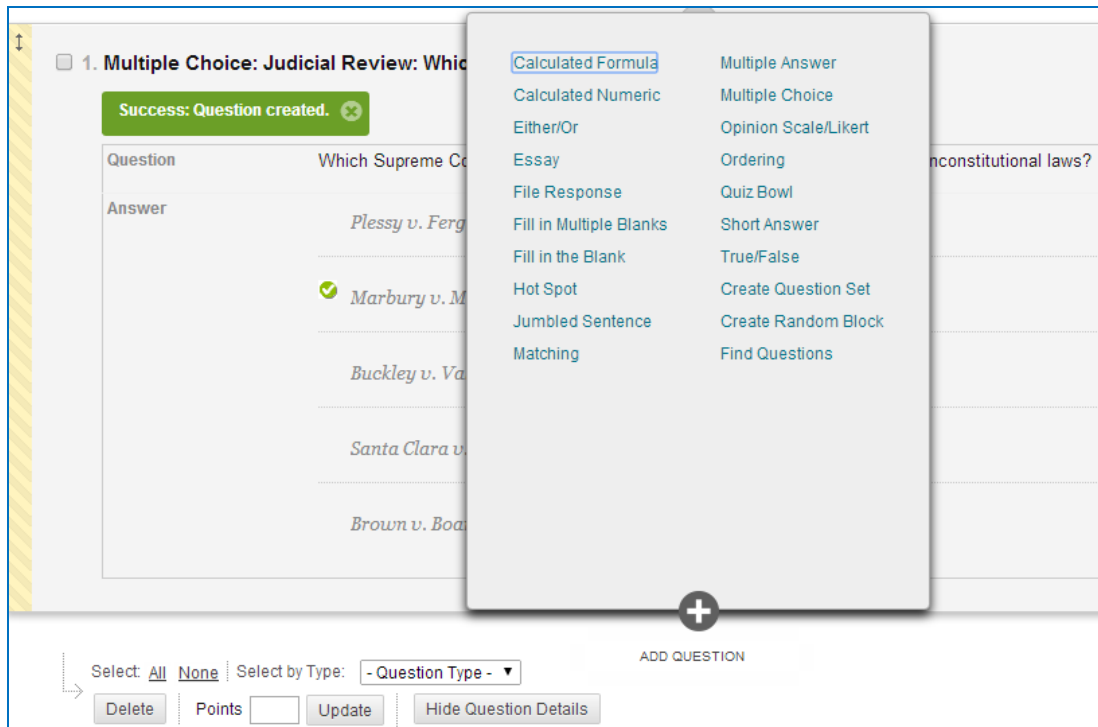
1. Multiple Choice: Judicial Review: Whic

Success: Question created.

| Question | Which Supreme Co | nconstitutional laws? |
|---|---|---|
| Answer | Plessy v. Ferg | |
| | Marbury v. M | |
| | Buckley v. Va | |
| | Santa Clara v. | |
| | Brown v. Boa | |

Calculated Formula
Calculated Numeric
Either/Or
Essay
File Response
Fill in Multiple Blanks
Fill in the Blank
Hot Spot
Jumbled Sentence
Matching

Multiple Answer
Multiple Choice
Opinion Scale/Likert
Ordering
Quiz Bowl
Short Answer
True/False
Create Question Set
Create Random Block
Find Questions

ADD QUESTION

Select: All None Select by Type: - Question Type -

Delete Points Update Hide Question Details